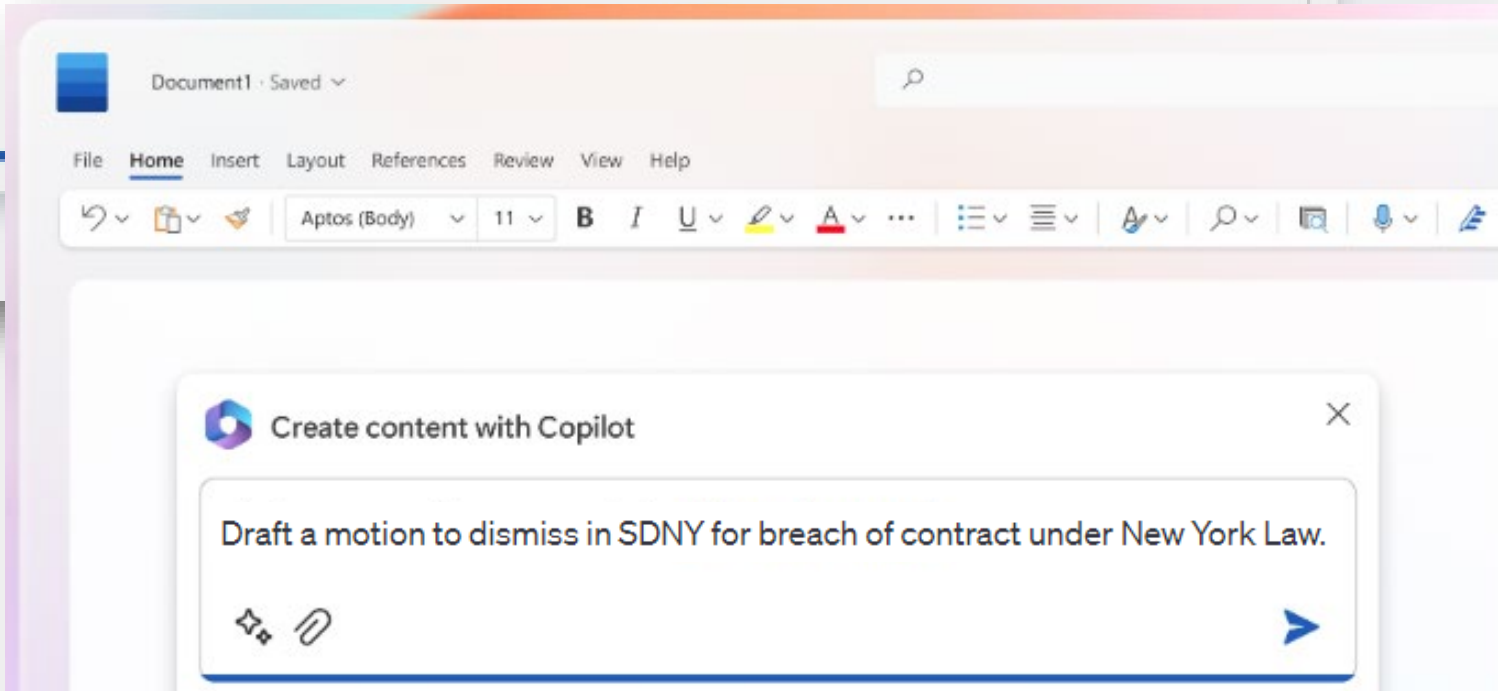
Document1 · Saved

File Home Insert Layout References Review View Help

Aptos (Body) 11 B I U A

Create content with Copilot

Draft a motion to dismiss in SDNY for breach of contract under New York Law.